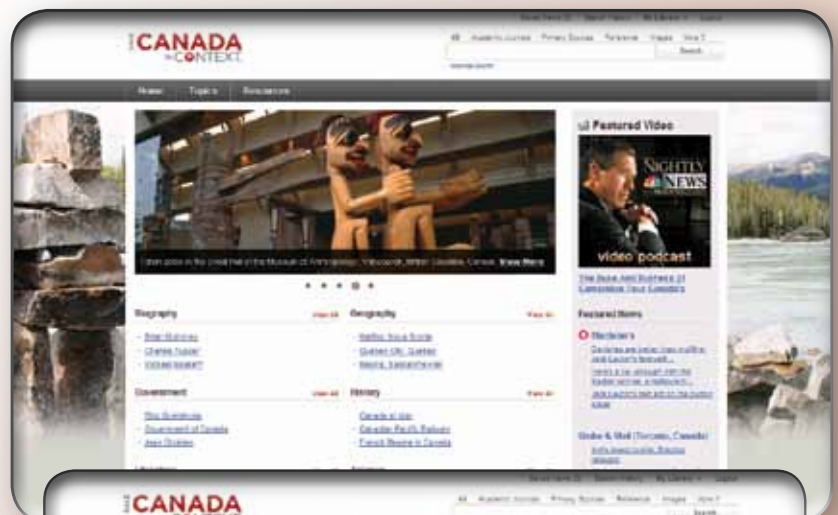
CANADA IN CONTEXT

All | Academic Journals | Primary Sources | Reference | Images | Video

Search

Home | Topics | Resources

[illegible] | Featured Video

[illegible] View More

NIGHTLY NEWS video podcast

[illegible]

Featured News

Biography | View All

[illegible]

Geography | View All

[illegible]

Government | View All

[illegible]

History | View All

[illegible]

CANADA

All | Academic Journals | Primary Sources | Reference | Images | Video

Search